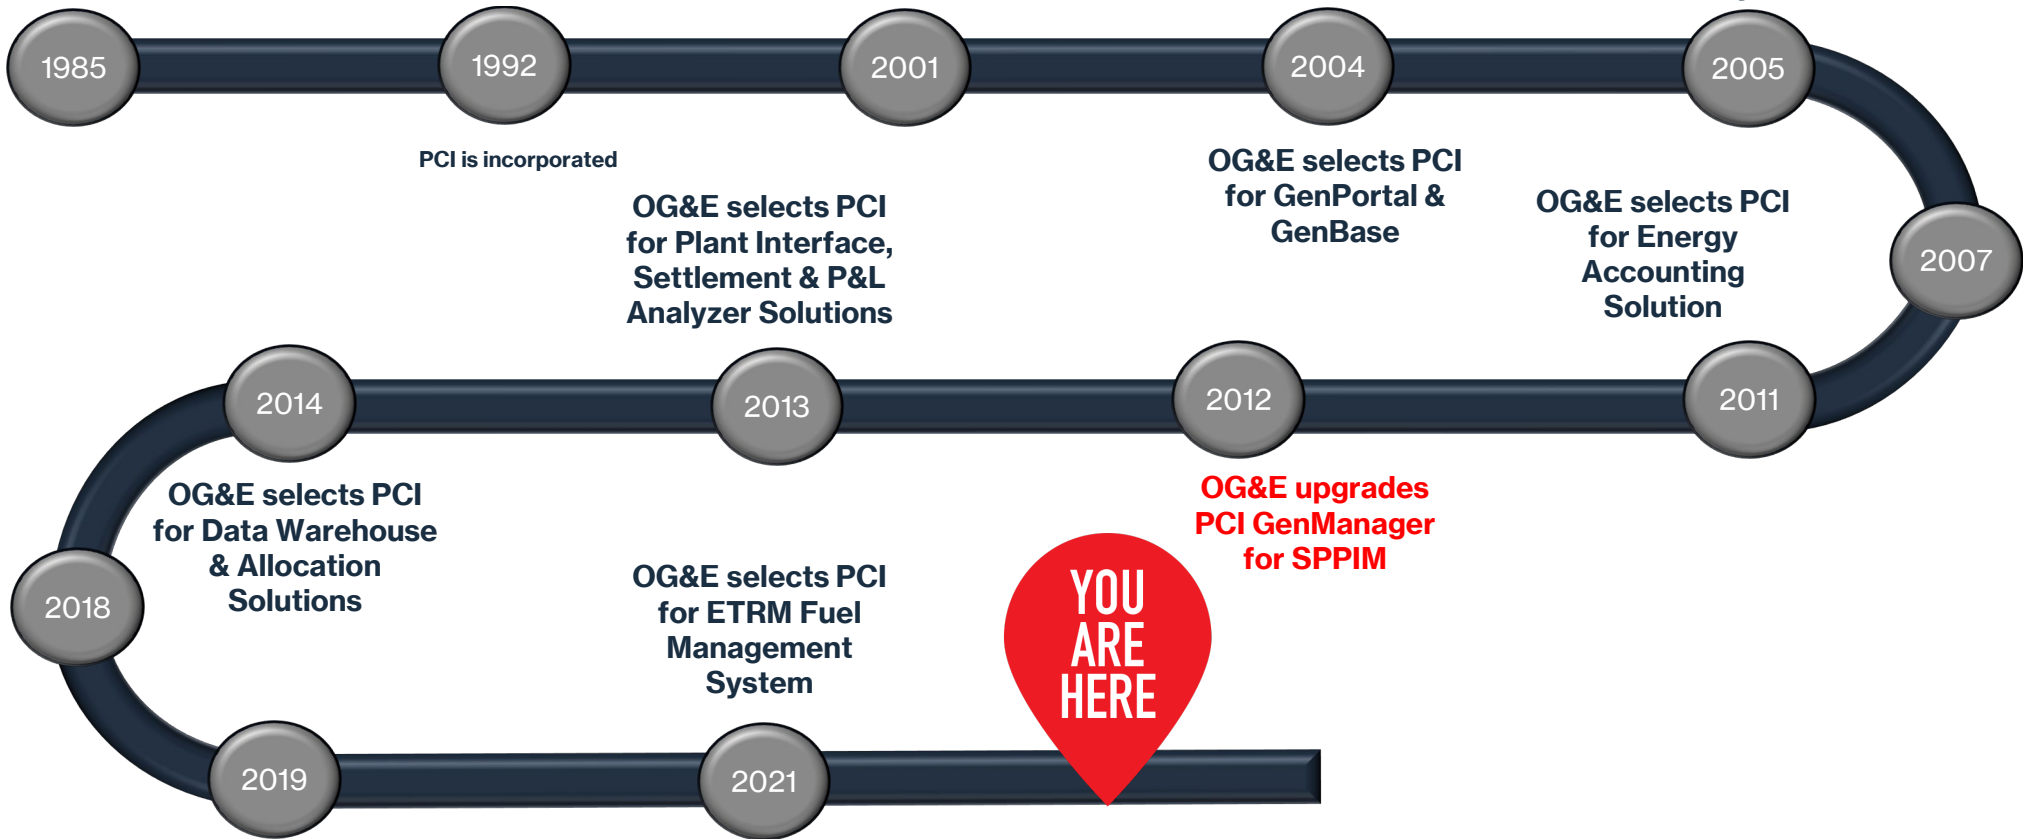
1985

1992

PCI is incorporated

2001

OG&E selects PCI for Plant Interface, Settlement & P&L Analyzer Solutions

2004

OG&E selects PCI for GenPortal & GenBase

2005

OG&E selects PCI for Energy Accounting Solution

2007

2011

2012

OG&E upgrades PCI GenManager for SPPIM

2013

2014

OG&E selects PCI for Data Warehouse & Allocation Solutions

2018

2019

2021

OG&E selects PCI for ETRM Fuel Management System

YOU ARE HERE